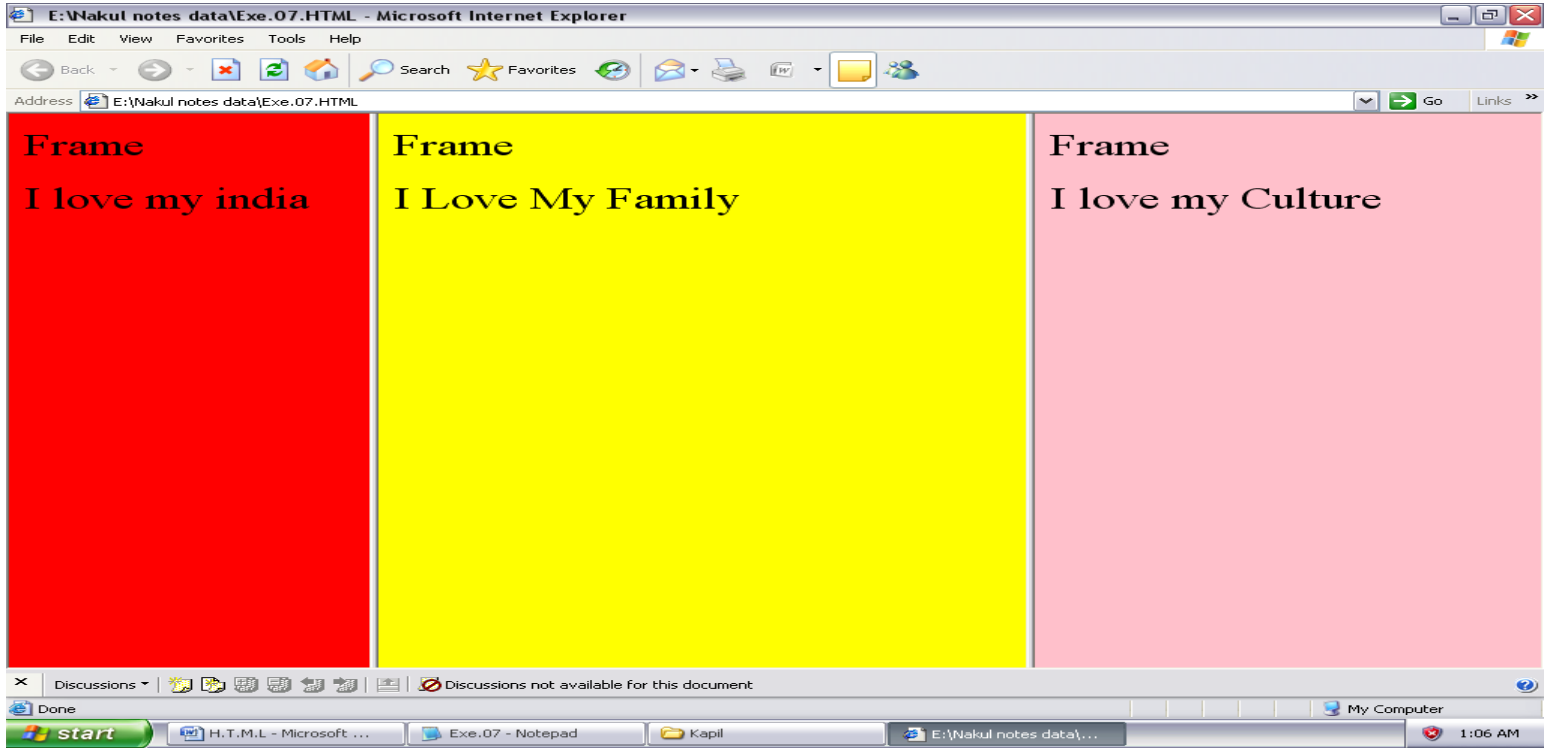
E:\Nakul notes data\Exe.07.HTML - Microsoft Internet Explorer

File Edit View Favorites Tools Help

Back Search Favorites

Address E:\Nakul notes data\Exe.07.HTML Go Links

Frame

I love my india

Frame

I Love My Family

Frame

I love my Culture

Discussions Discussions not available for this document

Done My Computer

start H.T.M.L - Microsoft ... Exe.07 - Notepad Kapil E:\Nakul notes data\... 1:06 AM